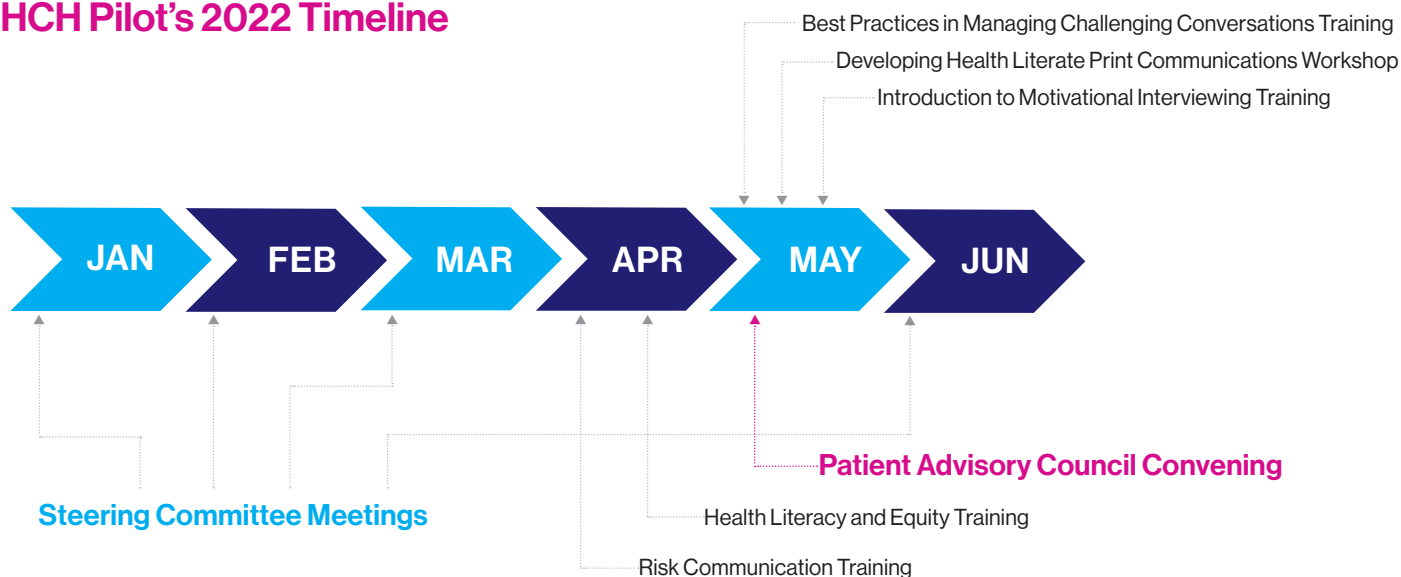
HCH Pilot's 2022 Timeline

Best Practices in Managing Challenging Conversations Training

Developing Health Literate Print Communications Workshop

Introduction to Motivational Interviewing Training

JAN

FEB

MAR

APR

MAY

JUN

Patient Advisory Council Convening

Steering Committee Meetings

Health Literacy and Equity Training

Risk Communication Training